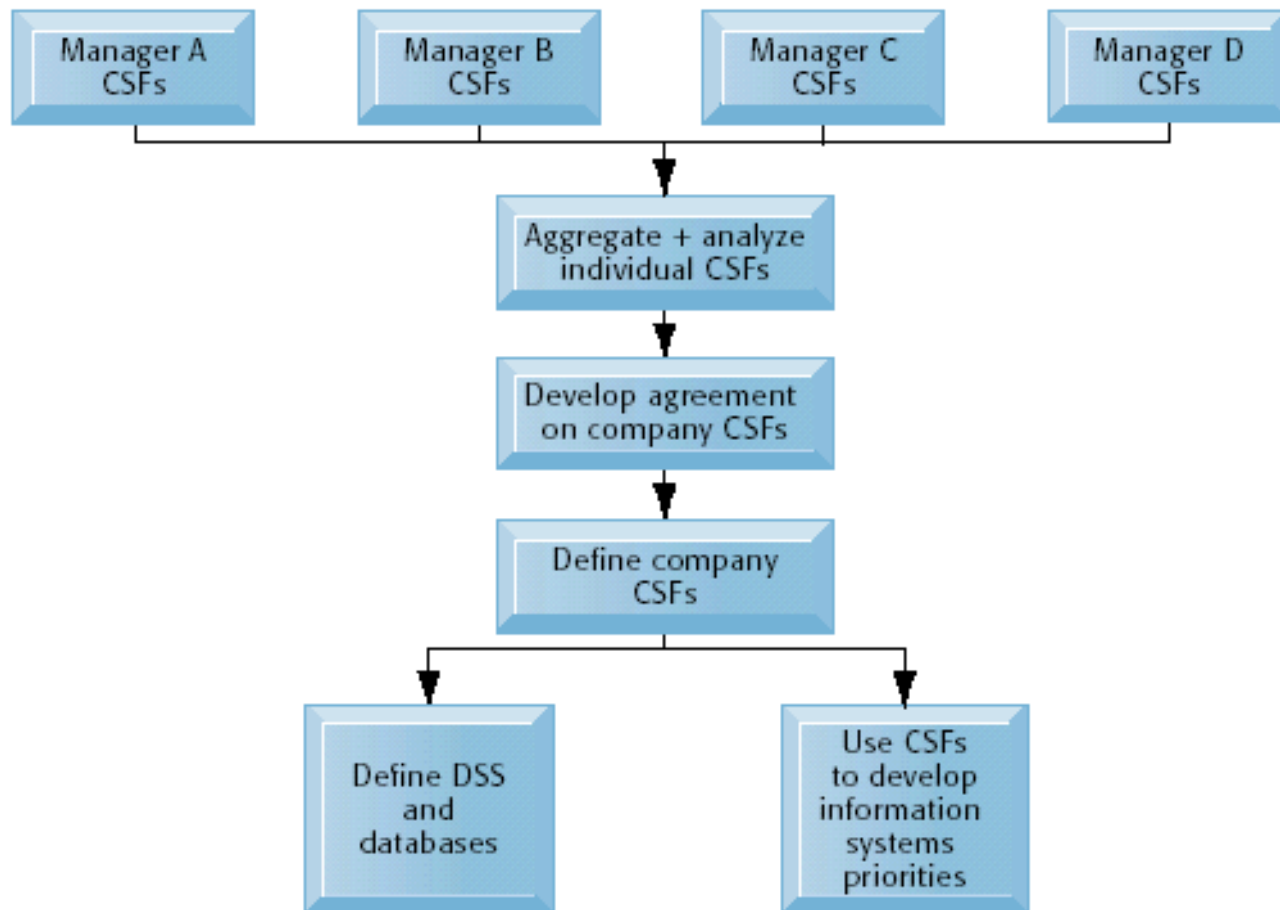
Manager A CSFs

Manager B CSFs

Manager C CSFs

Manager D CSFs

Aggregate + analyze individual CSFs

Develop agreement on company CSFs

Define company CSFs

Define DSS and databases

Use CSFs to develop information systems priorities